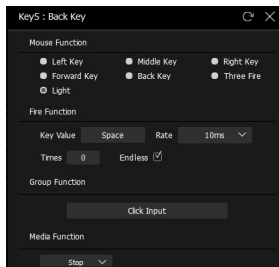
Key5 : Back Key

Mouse Function

Left Key
Middle Key
Right Key
Forward Key
Back Key
Three Fire
Light

Fire Function

Key Value
Space
Rate
10ms

Times
0
Endless ☑

Group Function

Click Input

Media Function

Stop